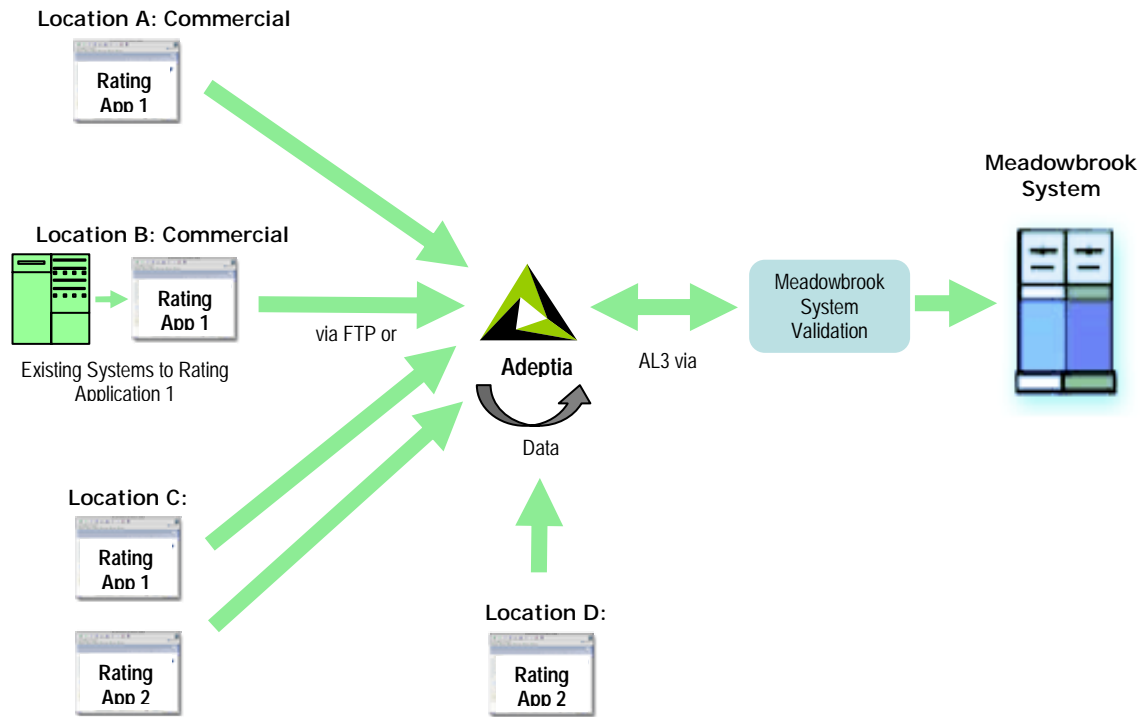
Location A: Commercial

Rating App 1

Meadowbrook System

Location B: Commercial

Rating App 1

Existing Systems to Rating Application 1

via FTP or

Adeptia

AL3 via

Meadowbrook System Validation

Data

Location C:

Rating App 1

Rating App 2

Location D:

Rating App 2